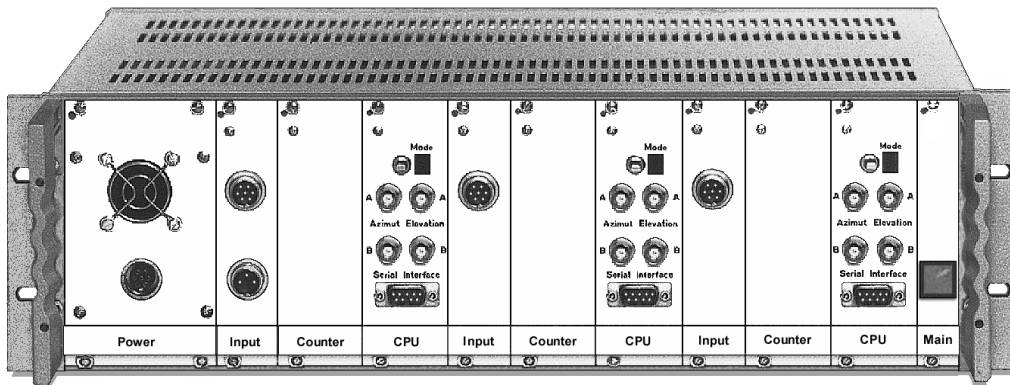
Mode
A A
Azimut Elevation
B B
Serial Interface

Mode
A A
Azimut Elevation
B B
Serial Interface

Mode
A A
Azimut Elevation
B B
Serial Interface

| Power | Input | Counter | CPU | Input | Counter | CPU | Input | Counter | CPU | Main |
|---|---|---|---|---|---|---|---|---|---|---|